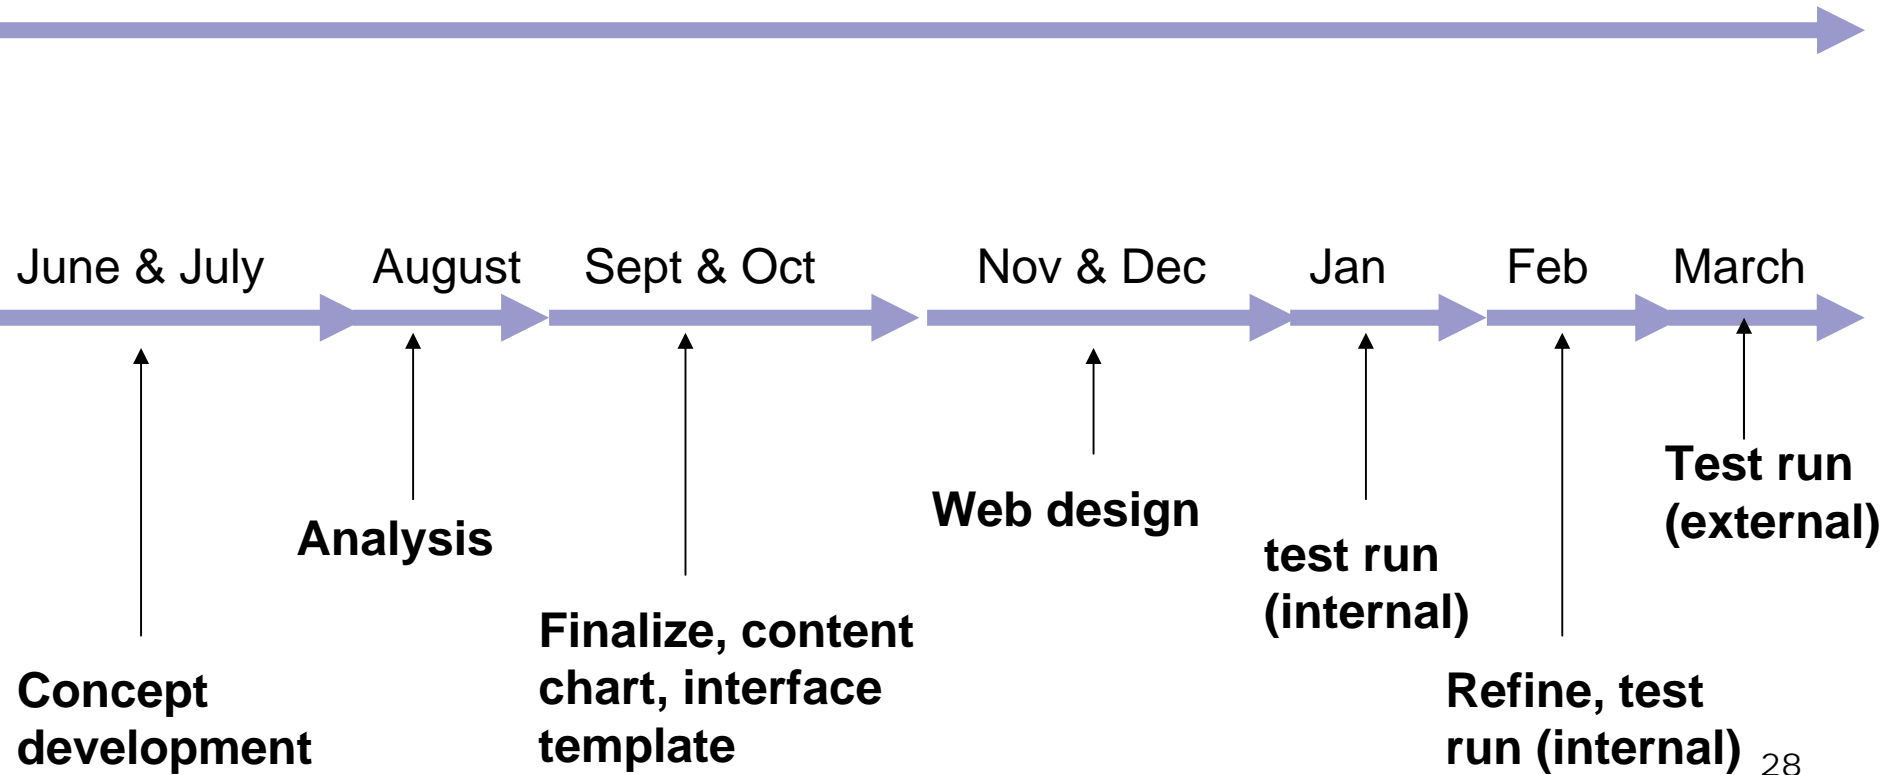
June & July
August
Sept & Oct
Nov & Dec
Jan
Feb
March

Concept development

Analysis

Finalize, content chart, interface template

Web design

test run (internal)

Refine, test run (internal)

Test run (external)

28